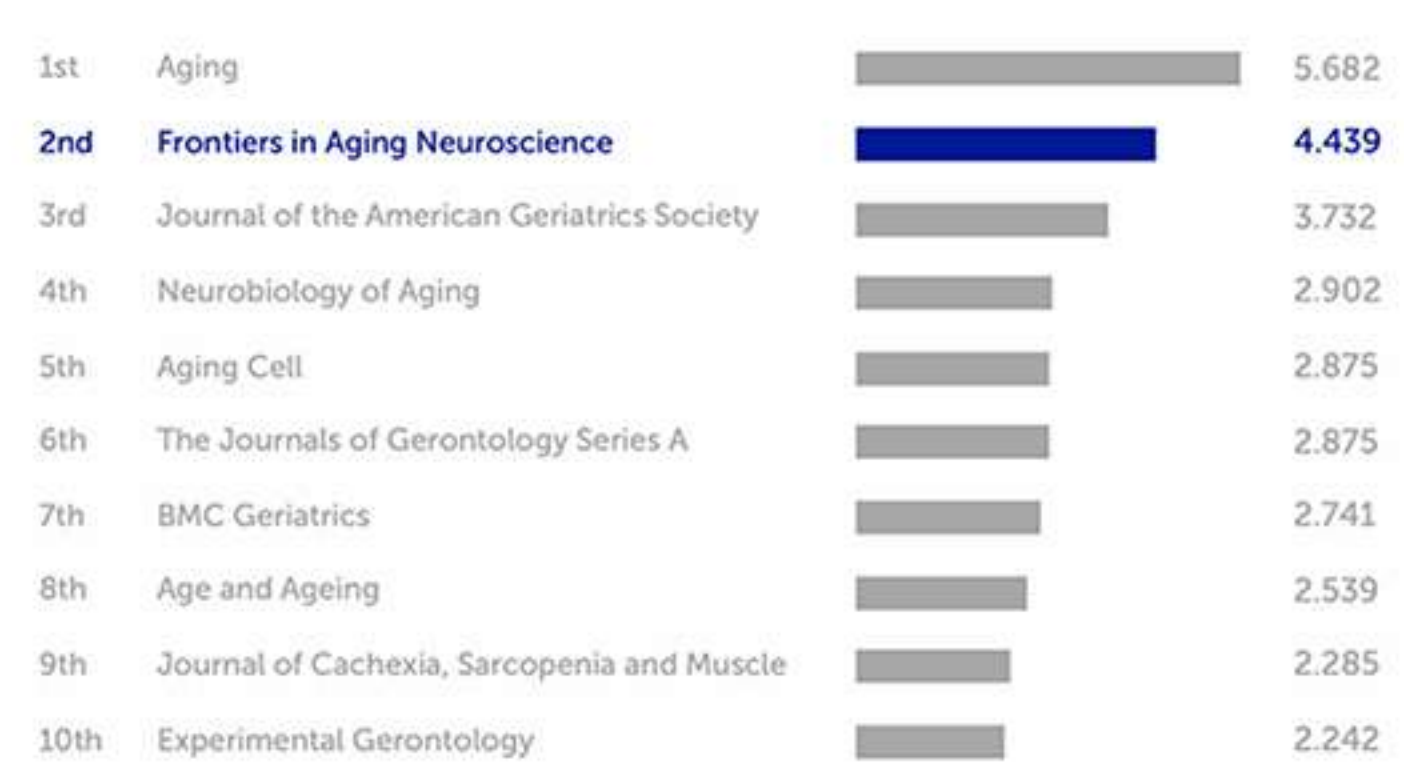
| | | |
|---|---|---|
| 1st | Aging | 5.682 |
| 2nd | Frontiers in Aging Neuroscience | 4.439 |
| 3rd | Journal of the American Geriatrics Society | 3.732 |
| 4th | Neurobiology of Aging | 2.902 |
| 5th | Aging Cell | 2.875 |
| 6th | The Journals of Gerontology Series A | 2.875 |
| 7th | BMC Geriatrics | 2.741 |
| 8th | Age and Ageing | 2.539 |
| 9th | Journal of Cachexia, Sarcopenia and Muscle | 2.285 |
| 10th | Experimental Gerontology | 2.242 |